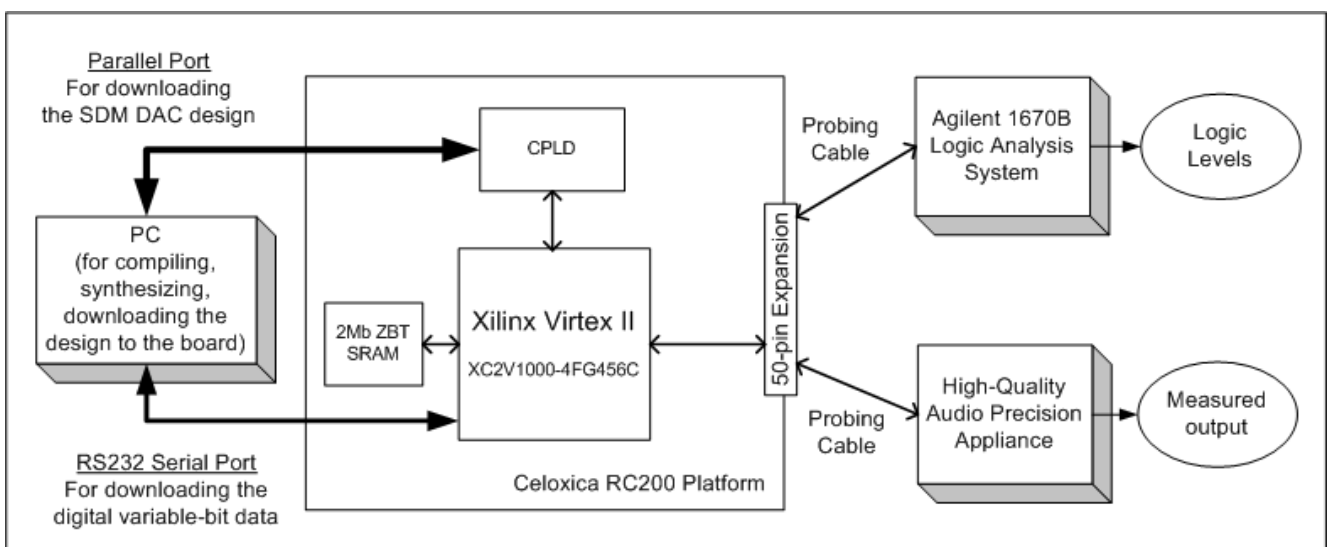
Parallel Port
For downloading the SDM DAC design

PC (for compiling, synthesizing, downloading the design to the board)

RS232 Serial Port
For downloading the digital variable-bit data

CPLD

2Mb ZBT SRAM

Xilinx Virtex II
XC2V1000-4FG456C

Celoxica RC200 Platform

50-pin Expansion

Probing Cable

Probing Cable

Agilent 1670B Logic Analysis System

Logic Levels

High-Quality Audio Precision Appliance

Measured output